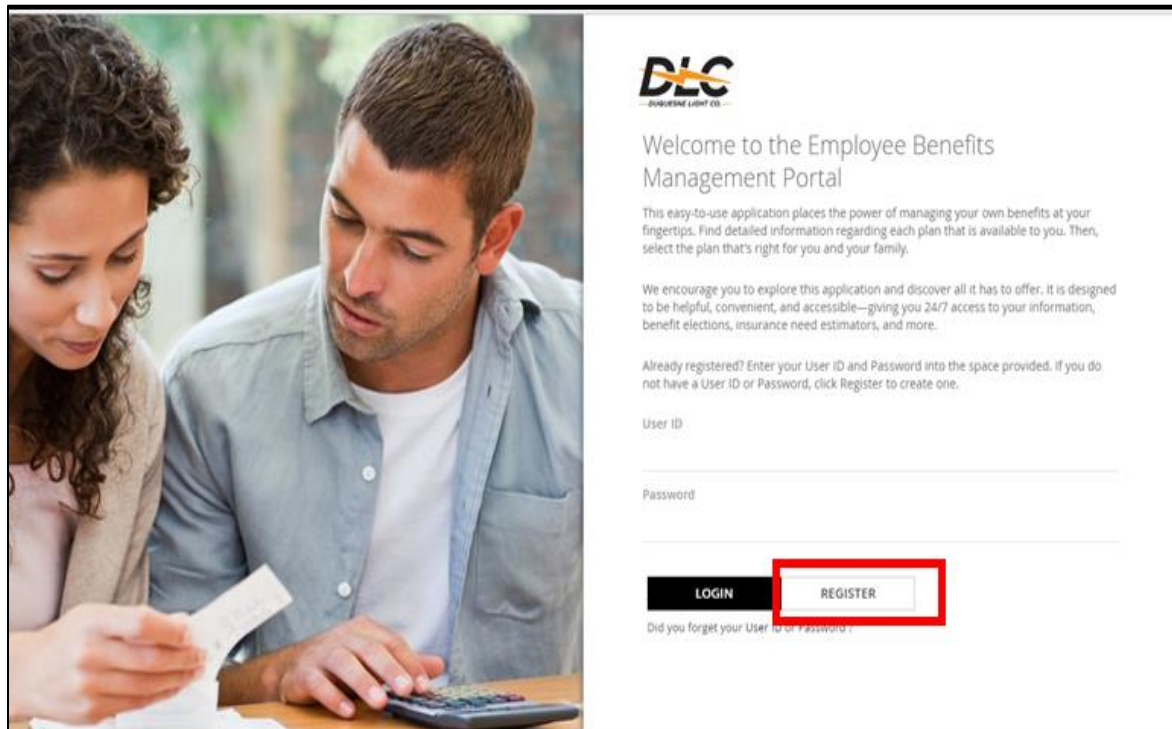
DLC
DUQUESNE LIGHT CO.

Welcome to the Employee Benefits Management Portal

This easy-to-use application places the power of managing your own benefits at your fingertips. Find detailed information regarding each plan that is available to you. Then, select the plan that's right for you and your family.

We encourage you to explore this application and discover all it has to offer. It is designed to be helpful, convenient, and accessible—giving you 24/7 access to your information, benefit elections, insurance need estimators, and more.

Already registered? Enter your User ID and Password into the space provided. If you do not have a User ID or Password, click Register to create one.

User ID

Password

LOGIN

REGISTER

Did you forget your User ID or Password?